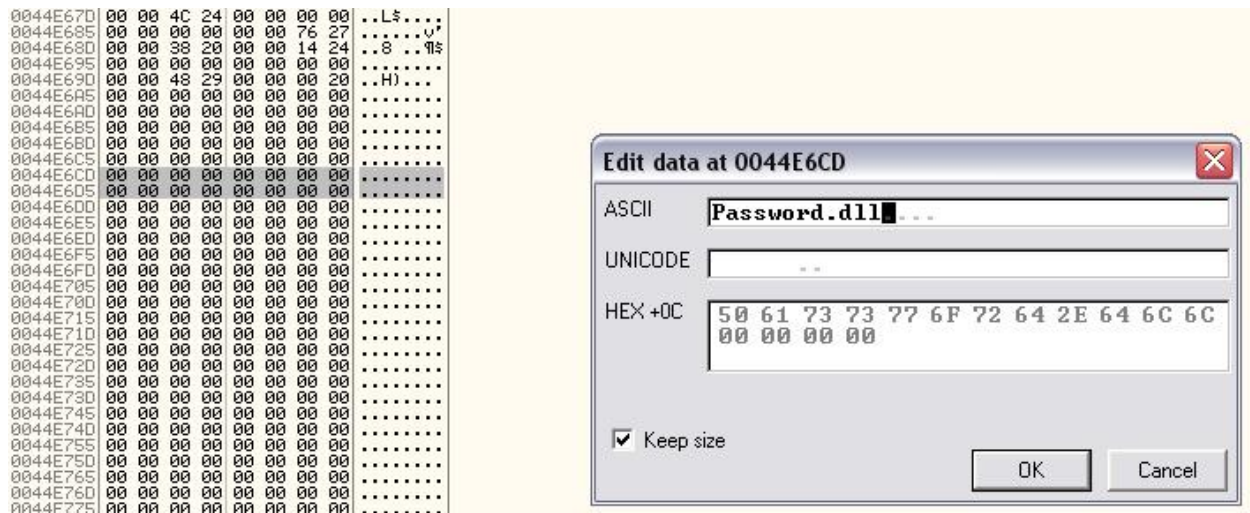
0044E67D 00 00 4C 24 00 00 00 00 ..L$....
0044E685 00 00 00 00 00 00 76 27 ......v'
0044E68D 00 00 38 20 00 00 14 24 ..8 ..¶$
0044E695 00 00 00 00 00 00 00 00 ........
0044E69D 00 00 48 29 00 00 00 20 ..H)...
0044E6A5 00 00 00 00 00 00 00 00 ........
0044E6AD 00 00 00 00 00 00 00 00 ........
0044E6B5 00 00 00 00 00 00 00 00 ........
0044E6BD 00 00 00 00 00 00 00 00 ........
0044E6C5 00 00 00 00 00 00 00 00 ........
0044E6CD 00 00 00 00 00 00 00 00 ........
0044E6D5 00 00 00 00 00 00 00 00 ........
0044E6DD 00 00 00 00 00 00 00 00 ........
0044E6E5 00 00 00 00 00 00 00 00 ........
0044E6ED 00 00 00 00 00 00 00 00 ........
0044E6F5 00 00 00 00 00 00 00 00 ........
0044E6FD 00 00 00 00 00 00 00 00 ........
0044E705 00 00 00 00 00 00 00 00 ........
0044E70D 00 00 00 00 00 00 00 00 ........
0044E715 00 00 00 00 00 00 00 00 ........
0044E71D 00 00 00 00 00 00 00 00 ........
0044E725 00 00 00 00 00 00 00 00 ........
0044E72D 00 00 00 00 00 00 00 00 ........
0044E735 00 00 00 00 00 00 00 00 ........
0044E73D 00 00 00 00 00 00 00 00 ........
0044E745 00 00 00 00 00 00 00 00 ........
0044E74D 00 00 00 00 00 00 00 00 ........
0044E755 00 00 00 00 00 00 00 00 ........
0044E75D 00 00 00 00 00 00 00 00 ........
0044E765 00 00 00 00 00 00 00 00 ........
0044E76D 00 00 00 00 00 00 00 00 ........
0044E775 00 00 00 00 00 00 00 00 ........

Edit data at 0044E6CD

ASCII Password.dll....

UNICODE ..

HEX +0C 50 61 73 73 77 6F 72 64 2E 64 6C 6C 00 00 00 00

Keep size

OK

Cancel